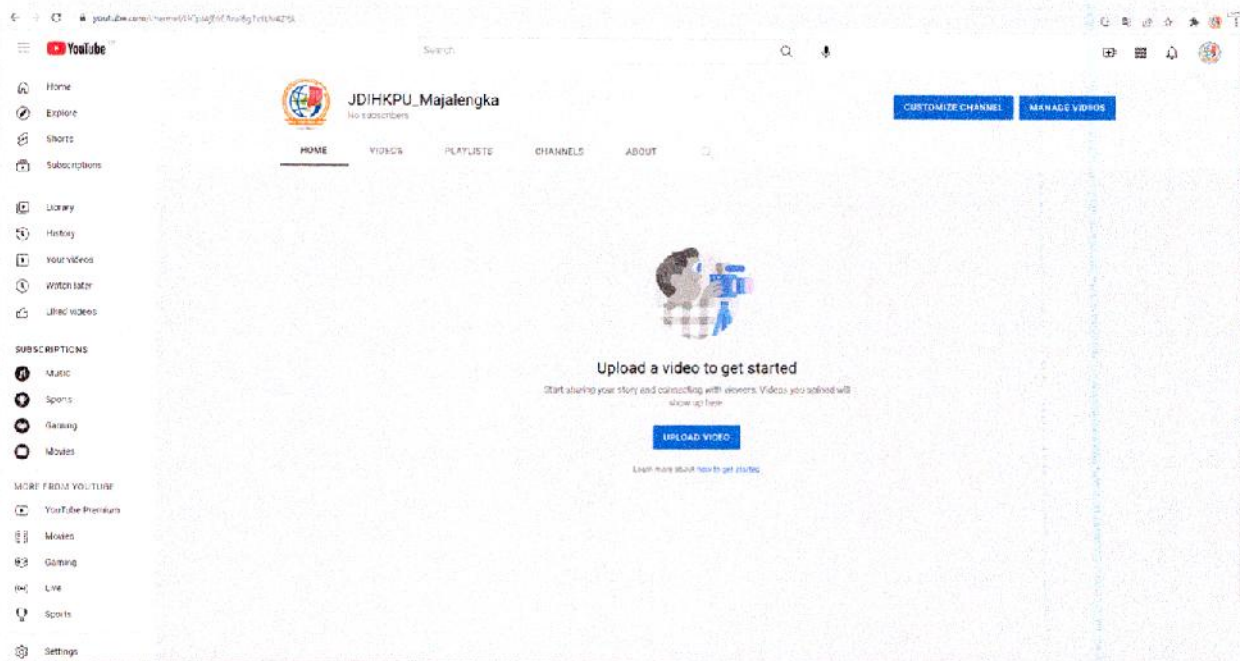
youtube.com/channel/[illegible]

YouTube

Search

Home
Explore
Shorts
Subscriptions

Library
History
Your videos
Watch later
Liked videos

SUBSCRIPTIONS
Music
Sports
Gaming
Movies

MORE FROM YOUTUBE
YouTube Premium
Movies
Gaming
Live
Sports

Settings

JDIHKPU_Majalengka
No subscribers

CUSTOMIZE CHANNEL
MANAGE VIDEOS

HOME
VIDEOS
PLAYLISTS
CHANNELS
ABOUT

Upload a video to get started

Start sharing your story and connecting with viewers. Videos you upload will show up here.

UPLOAD VIDEO

Learn more about how to get started